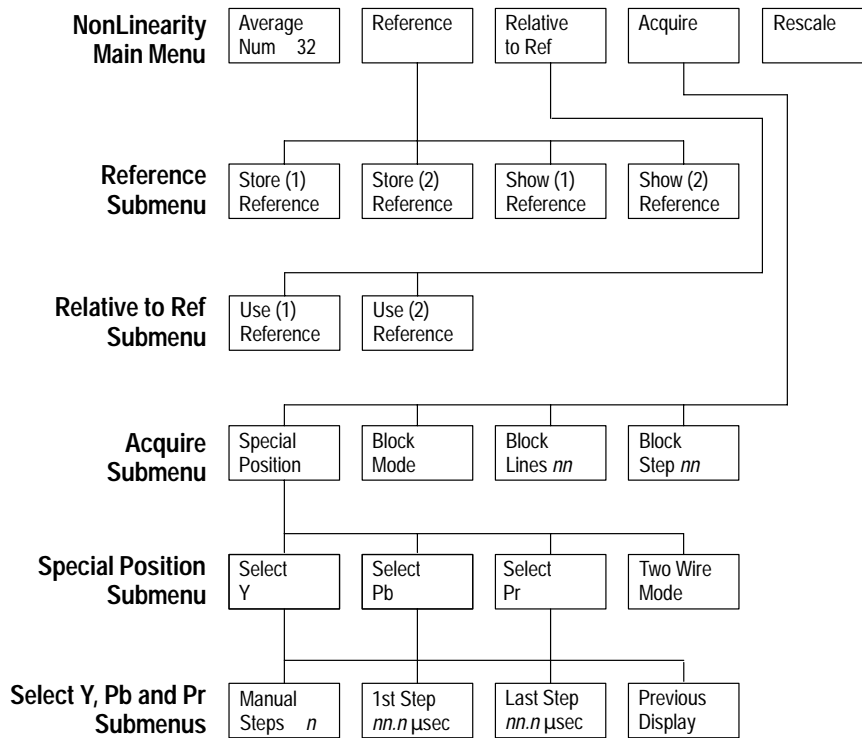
NonLinearity Main Menu

Average Num 32

Reference

Relative to Ref

Acquire

Rescale

Reference Submenu

Store (1) Reference

Store (2) Reference

Show (1) Reference

Show (2) Reference

Relative to Ref Submenu

Use (1) Reference

Use (2) Reference

Acquire Submenu

Special Position

Block Mode

Block Lines *nn*

Block Step *nn*

Special Position Submenu

Select Y

Select Pb

Select Pr

Two Wire Mode

Select Y, Pb and Pr Submenus

Manual Steps *n*

1st Step *nn.n* µsec

Last Step *nn.n* µsec

Previous Display